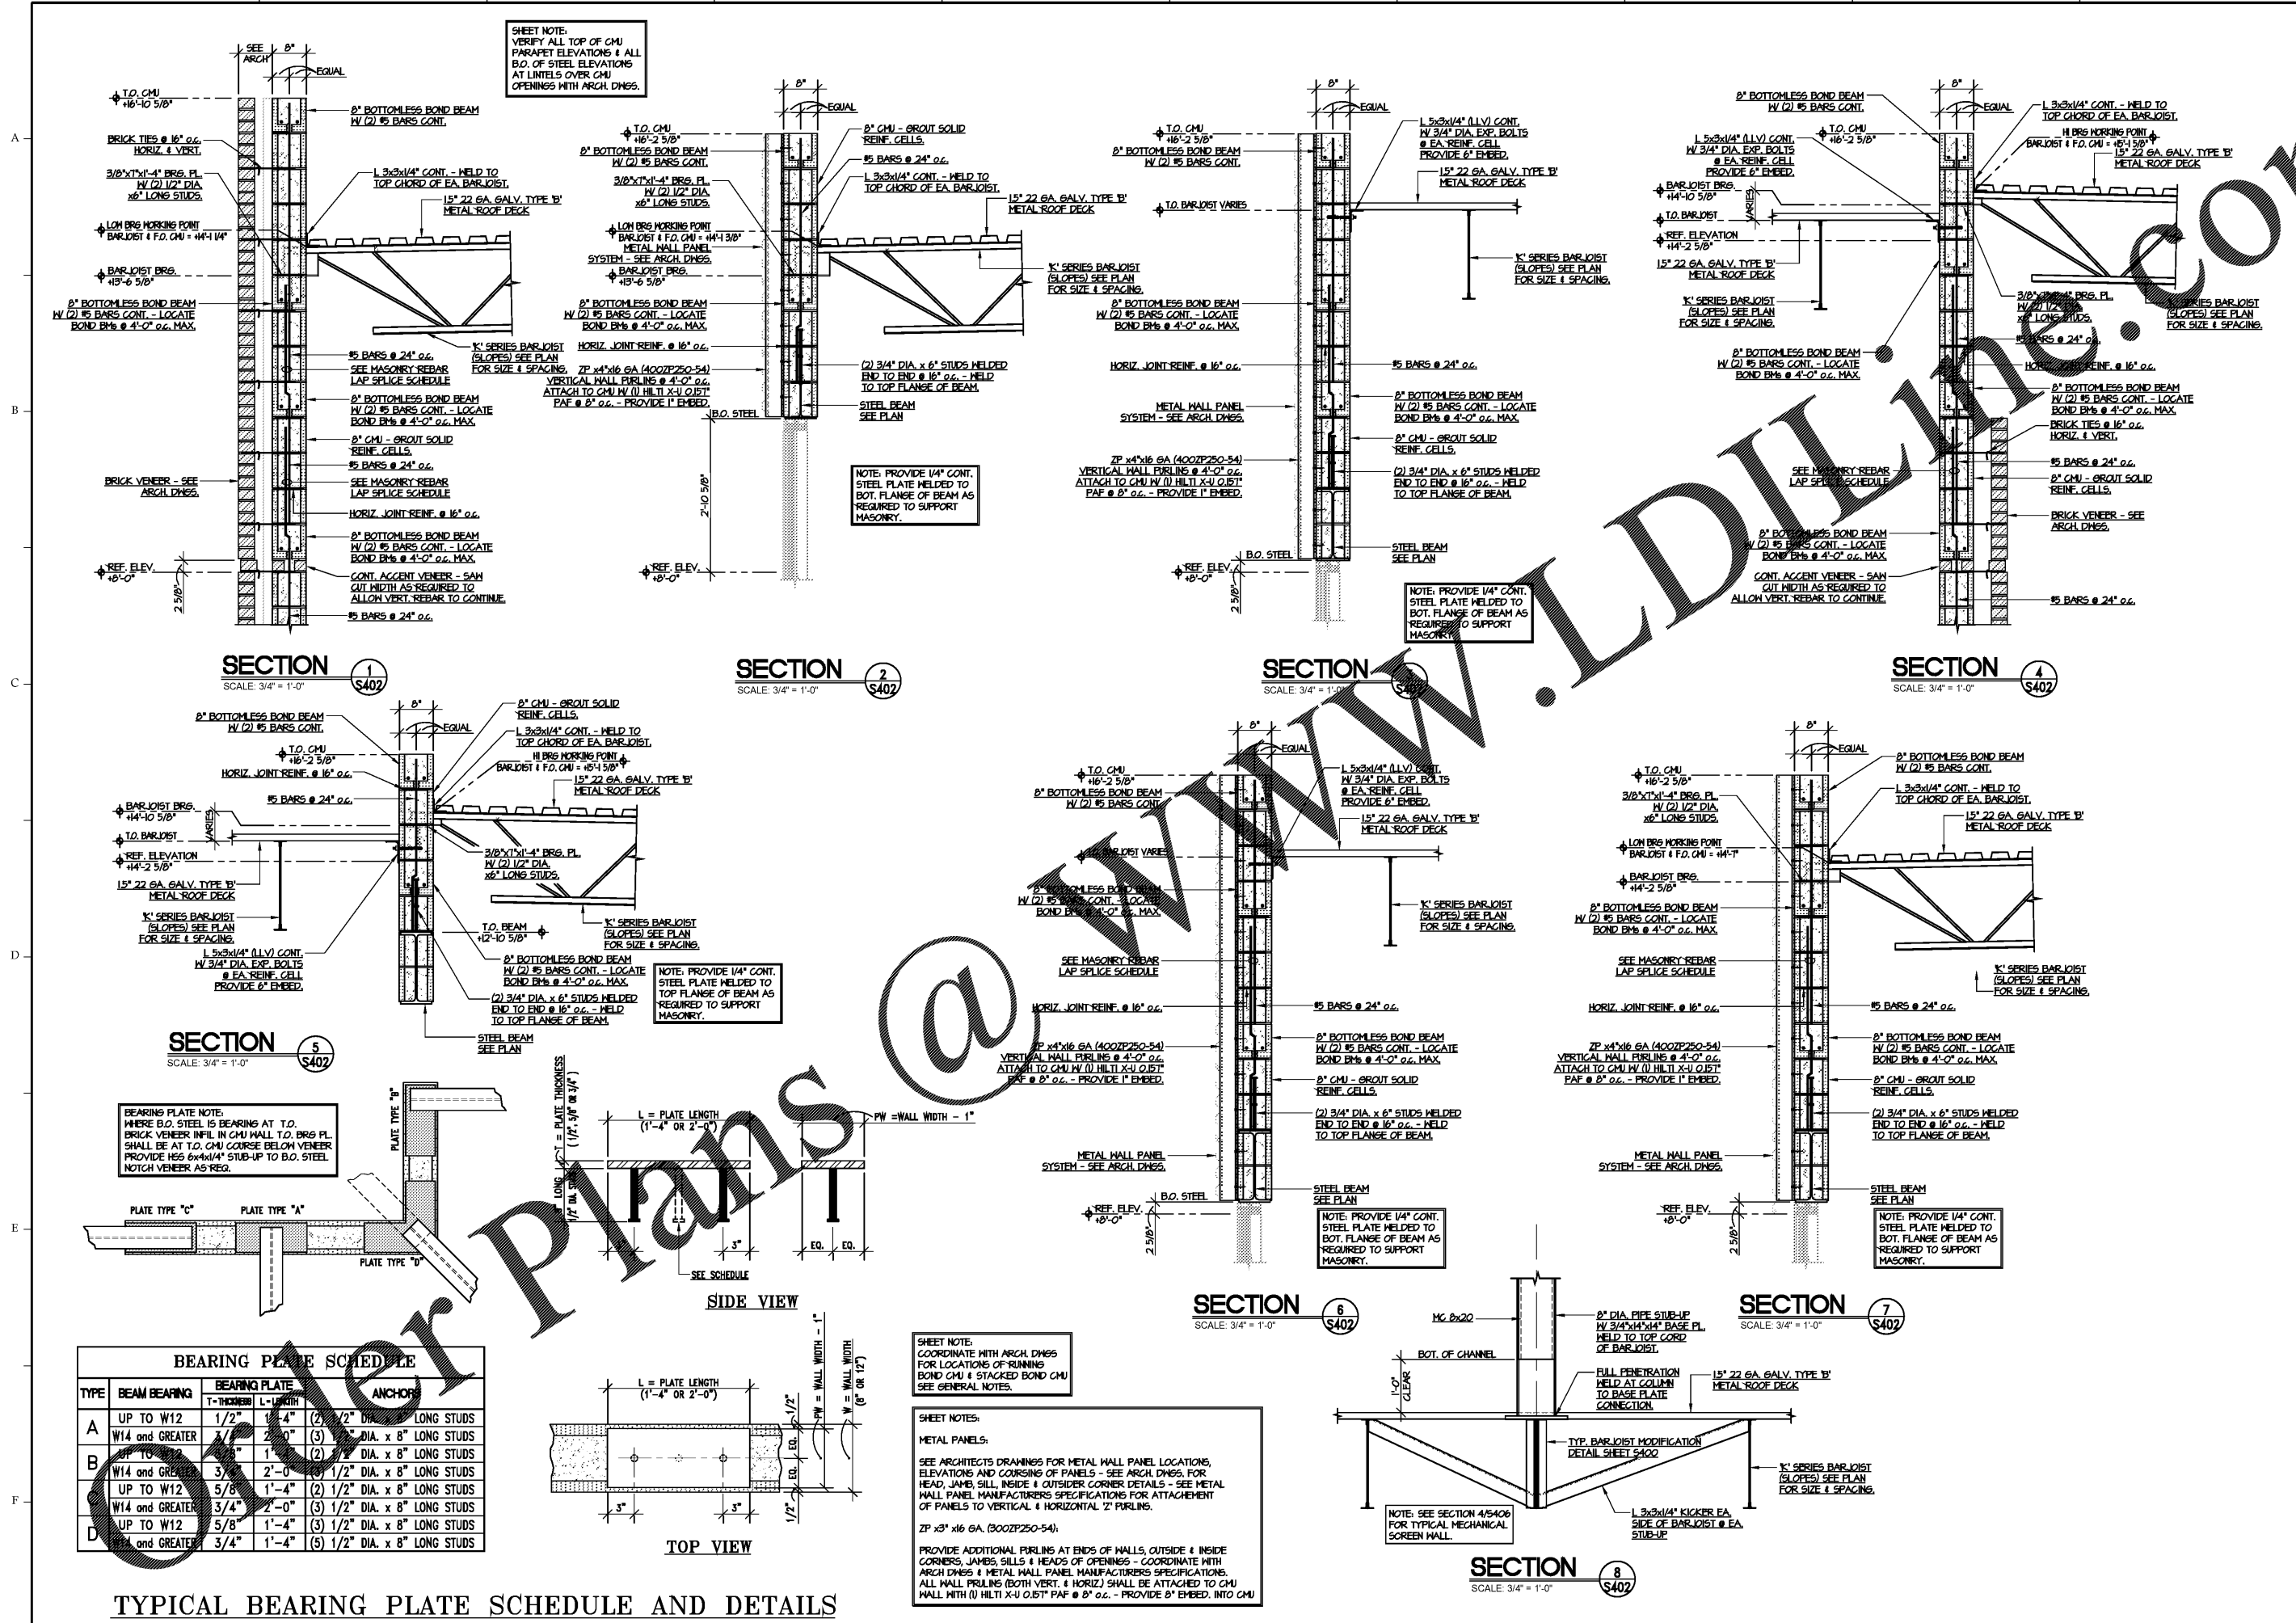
SHEET NOTE:
VERIFY ALL TOP OF CMU PARAPET ELEVATIONS & ALL B.O. OF STEEL ELEVATIONS AT LINTELS OVER CMU OPENINGS WITH ARCH. DWGS.

SECTION 1 S402
SCALE: 3/4" = 1'-0"

T.O. CMU +16'-10 5/8"
8" BOTTOMLESS BOND BEAM W/ (2) #5 BARS CONT.
BRICK TIES @ 16" o.c. HORIZ. & VERT.
3/8"x7"x1'-4" BRG. PL. W/ (2) 1/2" DIA. x6" LONG STUDS.
L 3x3x1/4" CONT. - WELD TO TOP CHORD OF EA. BARJOIST.
1.5" 22 GA. GALV. TYPE 'B' METAL ROOF DECK
LOW BRG WORKING POINT BARJOIST & F.O. CMU = +14'-1 1/4"
BARJOIST BRG. +13'-6 5/8"
8" BOTTOMLESS BOND BEAM W/ (2) #5 BARS CONT. - LOCATE BOND BMs @ 4'-0" o.c. MAX.
'K' SERIES BARJOIST (SLOPES) SEE PLAN FOR SIZE & SPACING.
#5 BARS @ 24" o.c.
SEE MASONRY REBAR LAP SPLICE SCHEDULE
8" CMU - GROUT SOLID REINF. CELLS.
BRICK VENEER - SEE ARCH. DWGS.
HORIZ. JOINT REINF. @ 16" o.c.
REF. ELEV. +8'-0"
CONT. ACCENT VENEER - SAW CUT WIDTH AS REQUIRED TO ALLOW VERT. REBAR TO CONTINUE.
SEE ARCH
EQUAL

SECTION 2 S402
SCALE: 3/4" = 1'-0"

T.O. CMU +16'-2 5/8"
8" BOTTOMLESS BOND BEAM W/ (2) #5 BARS CONT.
3/8"x7"x1'-4" BRG. PL. W/ (2) 1/2" DIA. x6" LONG STUDS.
LOW BRG WORKING POINT BARJOIST & F.O. CMU = +14'-1 3/8"
METAL WALL PANEL SYSTEM - SEE ARCH. DWGS.
BARJOIST BRG. +13'-6 5/8"
8" CMU - GROUT SOLID REINF. CELLS.
#5 BARS @ 24" o.c.
L 3x3x1/4" CONT. - WELD TO TOP CHORD OF EA. BARJOIST.
1.5" 22 GA. GALV. TYPE 'B' METAL ROOF DECK
'K' SERIES BARJOIST (SLOPES) SEE PLAN FOR SIZE & SPACING.
8" BOTTOMLESS BOND BEAM W/ (2) #5 BARS CONT. - LOCATE BOND BMs @ 4'-0" o.c. MAX.
HORIZ. JOINT REINF. @ 16" o.c.
ZP x4"x16 GA (400ZP250-54) VERTICAL WALL PURLINS @ 4'-0" o.c. ATTACH TO CMU W/ (1) HILTI X-U 0.157" PAF @ 8" o.c. - PROVIDE 1" EMBED.
(2) 3/4" DIA. x 6" STUDS WELDED END TO END @ 16" o.c. - WELD TO TOP FLANGE OF BEAM.
B.O. STEEL
STEEL BEAM SEE PLAN
NOTE: PROVIDE 1/4" CONT. STEEL PLATE WELDED TO BOT. FLANGE OF BEAM AS REQUIRED TO SUPPORT MASONRY.
REF. ELEV. +8'-0"
2'-10 5/8"

SECTION 3 S402
SCALE: 3/4" = 1'-0"

T.O. CMU +16'-2 5/8"
8" BOTTOMLESS BOND BEAM W/ (2) #5 BARS CONT.
L 5x3x1/4" (LLV) CONT. W/ 3/4" DIA. EXP. BOLTS @ EA. REINF. CELL PROVIDE 6" EMBED.
1.5" 22 GA. GALV. TYPE 'B' METAL ROOF DECK
T.O. BARJOIST VARIES
'K' SERIES BARJOIST (SLOPES) SEE PLAN FOR SIZE & SPACING.
8" BOTTOMLESS BOND BEAM W/ (2) #5 BARS CONT. - LOCATE BOND BMs @ 4'-0" o.c. MAX.
HORIZ. JOINT REINF. @ 16" o.c.
#5 BARS @ 24" o.c.
METAL WALL PANEL SYSTEM - SEE ARCH. DWGS.
8" CMU - GROUT SOLID REINF. CELLS.
ZP x4"x16 GA (400ZP250-54) VERTICAL WALL PURLINS @ 4'-0" o.c. ATTACH TO CMU W/ (1) HILTI X-U 0.157" PAF @ 8" o.c. - PROVIDE 1" EMBED.
(2) 3/4" DIA. x 6" STUDS WELDED END TO END @ 16" o.c. - WELD TO TOP FLANGE OF BEAM.
B.O. STEEL
STEEL BEAM SEE PLAN
REF. ELEV. +8'-0"
NOTE: PROVIDE 1/4" CONT. STEEL PLATE WELDED TO BOT. FLANGE OF BEAM AS REQUIRED TO SUPPORT MASONRY.

SECTION 4 S402
SCALE: 3/4" = 1'-0"

8" BOTTOMLESS BOND BEAM W/ (2) #5 BARS CONT.
T.O. CMU +16'-2 5/8"
L 3x3x1/4" CONT. - WELD TO TOP CHORD OF EA. BARJOIST.
HI BRG WORKING POINT BARJOIST & F.O. CMU = +15'-1 5/8"
1.5" 22 GA. GALV. TYPE 'B' METAL ROOF DECK
L 5x3x1/4" (LLV) CONT. W/ 3/4" DIA. EXP. BOLTS @ EA. REINF. CELL PROVIDE 6" EMBED.
BARJOIST BRG. +14'-10 5/8"
T.O. BARJOIST
REF. ELEVATION +14'-2 5/8"
1.5" 22 GA. GALV. TYPE 'B' METAL ROOF DECK
'K' SERIES BARJOIST (SLOPES) SEE PLAN FOR SIZE & SPACING.
3/8"x7"x1'-4" BRG. PL. W/ (2) 1/2" DIA. x6" LONG STUDS.
'K' SERIES BARJOIST (SLOPES) SEE PLAN FOR SIZE & SPACING.
8" BOTTOMLESS BOND BEAM W/ (2) #5 BARS CONT. - LOCATE BOND BMs @ 4'-0" o.c. MAX.
#5 BARS @ 24" o.c.
HORIZ. JOINT REINF. @ 16" o.c.
BRICK TIES @ 16" o.c. HORIZ. & VERT.
SEE MASONRY REBAR LAP SPLICE SCHEDULE
8" CMU - GROUT SOLID REINF. CELLS.
BRICK VENEER - SEE ARCH. DWGS.
CONT. ACCENT VENEER - SAW CUT WIDTH AS REQUIRED TO ALLOW VERT. REBAR TO CONTINUE.
VARIES

SECTION 5 S402
SCALE: 3/4" = 1'-0"

8" BOTTOMLESS BOND BEAM W/ (2) #5 BARS CONT.
8" CMU - GROUT SOLID REINF. CELLS.
L 3x3x1/4" CONT. - WELD TO TOP CHORD OF EA. BARJOIST.
T.O. CMU +16'-2 5/8"
HI BRG WORKING POINT BARJOIST & F.O. CMU = +15'-1 5/8"
HORIZ. JOINT REINF. @ 16" o.c.
1.5" 22 GA. GALV. TYPE 'B' METAL ROOF DECK
#5 BARS @ 24" o.c.
BARJOIST BRG. +14'-10 5/8"
T.O. BARJOIST
REF. ELEVATION +14'-2 5/8"
1.5" 22 GA. GALV. TYPE 'B' METAL ROOF DECK
3/8"x7"x1'-4" BRG. PL. W/ (2) 1/2" DIA. x6" LONG STUDS.
'K' SERIES BARJOIST (SLOPES) SEE PLAN FOR SIZE & SPACING.
T.O. BEAM +12'-10 5/8"
L 5x3x1/4" (LLV) CONT. W/ 3/4" DIA. EXP. BOLTS @ EA. REINF. CELL PROVIDE 6" EMBED.
8" BOTTOMLESS BOND BEAM W/ (2) #5 BARS CONT. - LOCATE BOND BMs @ 4'-0" o.c. MAX.
(2) 3/4" DIA. x 6" STUDS WELDED END TO END @ 16" o.c. - WELD TO TOP FLANGE OF BEAM.
NOTE: PROVIDE 1/4" CONT. STEEL PLATE WELDED TO TOP FLANGE OF BEAM AS REQUIRED TO SUPPORT MASONRY.
STEEL BEAM SEE PLAN

SECTION 6 S402
SCALE: 3/4" = 1'-0"

T.O. CMU +16'-2 5/8"
8" BOTTOMLESS BOND BEAM W/ (2) #5 BARS CONT.
L 5x3x1/4" (LLV) CONT. W/ 3/4" DIA. EXP. BOLTS @ EA. REINF. CELL PROVIDE 6" EMBED.
1.5" 22 GA. GALV. TYPE 'B' METAL ROOF DECK
T.O. BARJOIST VARIES
8" BOTTOMLESS BOND BEAM W/ (2) #5 BARS CONT. - LOCATE BOND BMs @ 4'-0" o.c. MAX.
'K' SERIES BARJOIST (SLOPES) SEE PLAN FOR SIZE & SPACING.
SEE MASONRY REBAR LAP SPLICE SCHEDULE
HORIZ. JOINT REINF. @ 16" o.c.
#5 BARS @ 24" o.c.
ZP x4"x16 GA (400ZP250-54) VERTICAL WALL PURLINS @ 4'-0" o.c. ATTACH TO CMU W/ (1) HILTI X-U 0.157" PAF @ 8" o.c. - PROVIDE 1" EMBED.
8" BOTTOMLESS BOND BEAM W/ (2) #5 BARS CONT. - LOCATE BOND BMs @ 4'-0" o.c. MAX.
8" CMU - GROUT SOLID REINF. CELLS.
(2) 3/4" DIA. x 6" STUDS WELDED END TO END @ 16" o.c. - WELD TO TOP FLANGE OF BEAM.
METAL WALL PANEL SYSTEM - SEE ARCH. DWGS.
B.O. STEEL
STEEL BEAM SEE PLAN
REF. ELEV. +8'-0"
NOTE: PROVIDE 1/4" CONT. STEEL PLATE WELDED TO BOT. FLANGE OF BEAM AS REQUIRED TO SUPPORT MASONRY.

SECTION 7 S402
SCALE: 3/4" = 1'-0"

T.O. CMU +16'-2 5/8"
8" BOTTOMLESS BOND BEAM W/ (2) #5 BARS CONT.
3/8"x7"x1'-4" BRG. PL. W/ (2) 1/2" DIA. x6" LONG STUDS.
L 3x3x1/4" CONT. - WELD TO TOP CHORD OF EA. BARJOIST.
1.5" 22 GA. GALV. TYPE 'B' METAL ROOF DECK
LOW BRG WORKING POINT BARJOIST & F.O. CMU = +14'-1"
BARJOIST BRG. +14'-2 5/8"
8" BOTTOMLESS BOND BEAM W/ (2) #5 BARS CONT. - LOCATE BOND BMs @ 4'-0" o.c. MAX.
SEE MASONRY REBAR LAP SPLICE SCHEDULE
'K' SERIES BARJOIST (SLOPES) SEE PLAN FOR SIZE & SPACING.
HORIZ. JOINT REINF. @ 16" o.c.
#5 BARS @ 24" o.c.
ZP x4"x16 GA (400ZP250-54) VERTICAL WALL PURLINS @ 4'-0" o.c. ATTACH TO CMU W/ (1) HILTI X-U 0.157" PAF @ 8" o.c. - PROVIDE 1" EMBED.
8" BOTTOMLESS BOND BEAM W/ (2) #5 BARS CONT. - LOCATE BOND BMs @ 4'-0" o.c. MAX.
8" CMU - GROUT SOLID REINF. CELLS.
(2) 3/4" DIA. x 6" STUDS WELDED END TO END @ 16" o.c. - WELD TO TOP FLANGE OF BEAM.
METAL WALL PANEL SYSTEM - SEE ARCH. DWGS.
STEEL BEAM SEE PLAN
REF. ELEV. +8'-0"
NOTE: PROVIDE 1/4" CONT. STEEL PLATE WELDED TO BOT. FLANGE OF BEAM AS REQUIRED TO SUPPORT MASONRY.

BEARING PLATE NOTE:
WHERE B.O. STEEL IS BEARING AT T.O. BRICK VENEER INFIL IN CMU WALL T.O. BRG PL. SHALL BE AT T.O. CMU COURSE BELOW VENEER PROVIDE HSS 6x4x1/4" STUB-UP TO B.O. STEEL NOTCH VENEER AS REQ.

PLATE TYPE "C" PLATE TYPE "A" PLATE TYPE "B" PLATE TYPE "D"

L = PLATE LENGTH (1'-4" OR 2'-0")
T = PLATE THICKNESS (1/2", 5/8" OR 3/4")
PW = WALL WIDTH - 1"
SEE SCHEDULE
SIDE VIEW
TOP VIEW
W = WALL WIDTH (8" OR 12")
EQ. EQ. 3" 3"

BEARING PLATE SCHEDULE
| TYPE | BEAM BEARING | BEARING PLATE T-THICKNESS | L-LENGTH | ANCHORS |
|---|---|---|---|---|
| A | UP TO W12 | 1/2" | 1'-4" | (2) 1/2" DIA. x 8" LONG STUDS |
| | W14 and GREATER | 3/4" | 2'-0" | (3) 1/2" DIA. x 8" LONG STUDS |
| B | UP TO W12 | 5/8" | 1'-4" | (2) 1/2" DIA. x 8" LONG STUDS |
| | W14 and GREATER | 3/4" | 2'-0" | (3) 1/2" DIA. x 8" LONG STUDS |
| C | UP TO W12 | 5/8" | 1'-4" | (2) 1/2" DIA. x 8" LONG STUDS |
| | W14 and GREATER | 3/4" | 2'-0" | (3) 1/2" DIA. x 8" LONG STUDS |
| D | UP TO W12 | 5/8" | 1'-4" | (3) 1/2" DIA. x 8" LONG STUDS |
| | W14 and GREATER | 3/4" | 1'-4" | (5) 1/2" DIA. x 8" LONG STUDS |

TYPICAL BEARING PLATE SCHEDULE AND DETAILS

SHEET NOTE:
COORDINATE WITH ARCH. DWGS FOR LOCATIONS OF RUNNING BOND CMU & STACKED BOND CMU SEE GENERAL NOTES.

SHEET NOTES:
METAL PANELS:
SEE ARCHITECTS DRAWINGS FOR METAL WALL PANEL LOCATIONS, ELEVATIONS AND COURSING OF PANELS - SEE ARCH. DWGS. FOR HEAD, JAMB, SILL, INSIDE & OUTSIDER CORNER DETAILS - SEE METAL WALL PANEL MANUFACTURERS SPECIFICATIONS FOR ATTACHEMENT OF PANELS TO VERTICAL & HORIZONTAL 'Z' PURLINS.
ZP x3" x16 GA. (300ZP250-54):
PROVIDE ADDITIONAL PURLINS AT ENDS OF WALLS, OUTSIDE & INSIDE CORNERS, JAMBS, SILLS & HEADS OF OPENINGS - COORDINATE WITH ARCH DWGS & METAL WALL PANEL MANUFACTURERS SPECIFICATIONS. ALL WALL PRULINS (BOTH VERT. & HORIZ.) SHALL BE ATTACHED TO CMU WALL WITH (1) HILTI X-U 0.157" PAF @ 8" o.c. - PROVIDE 8" EMBED. INTO CMU

MC 8x20
BOT. OF CHANNEL
1'-0" CLEAR
8" DIA. PIPE STUB-UP W/ 3/4"x14"x14" BASE PL. WELD TO TOP CORD OF BARJOIST.
FULL PENETRATION WELD AT COLUMN TO BASE PLATE CONNECTION.
1.5" 22 GA. GALV. TYPE 'B' METAL ROOF DECK
TYP. BARJOIST MODIFICATION DETAIL SHEET S400
'K' SERIES BARJOIST (SLOPES) SEE PLAN FOR SIZE & SPACING.
NOTE: SEE SECTION 4/S406 FOR TYPICAL MECHANICAL SCREEN WALL.
L 3x3x1/4" KICKER EA. SIDE OF BARJOIST @ EA. STUB-UP

SECTION 8 S402
SCALE: 3/4" = 1'-0"

Order Plans @ www.LDLinc.com